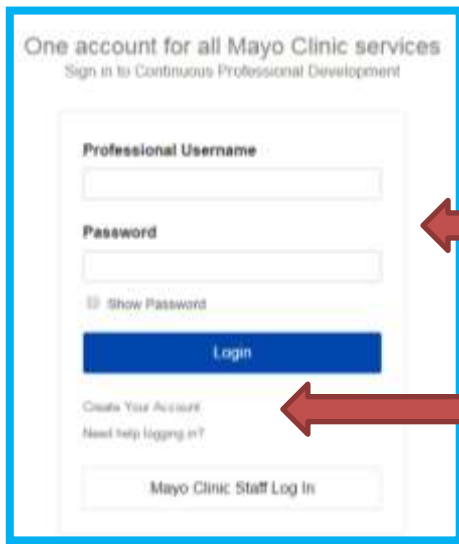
One account for all Mayo Clinic services
Sign in to Continuous Professional Development

Professional Username

Password

Show Password

Login

Create Your Account

Need help logging in?

Mayo Clinic Staff Log In